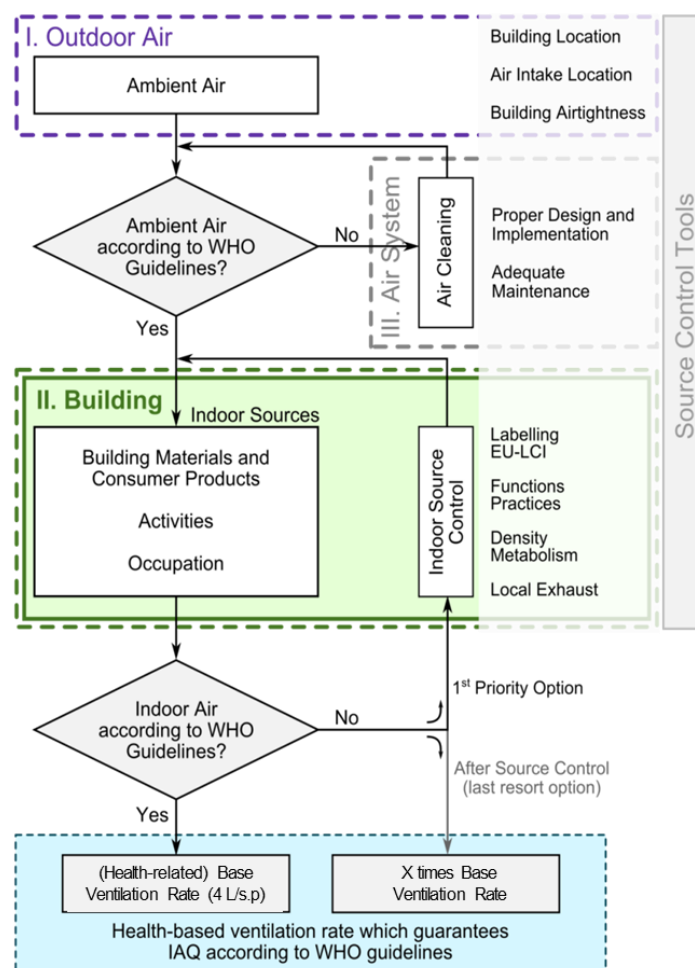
I. Outdoor Air

Ambient Air

Building Location

Air Intake Location

Building Airtightness

Ambient Air according to WHO Guidelines?

No

III. Air System

Air Cleaning

Proper Design and Implementation

Adequate Maintenance

Source Control Tools

Yes

II. Building

Indoor Sources

Building Materials and Consumer Products

Activities

Occupation

Indoor Source Control

Labelling EU-LCI

Functions Practices

Density Metabolism

Local Exhaust

$1^{st}$ Priority Option

Indoor Air according to WHO Guidelines?

No

After Source Control (last resort option)

Yes

(Health-related) Base Ventilation Rate (4 L/s.p)

X times Base Ventilation Rate

Health-based ventilation rate which guarantees IAQ according to WHO guidelines